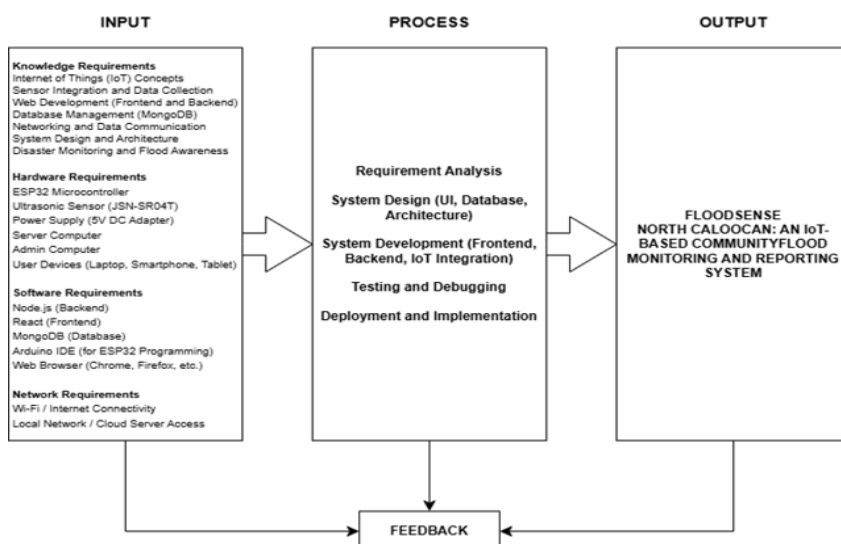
INPUT

PROCESS

OUTPUT

Knowledge Requirements
Internet of Things (IoT) Concepts
Sensor Integration and Data Collection
Web Development (Frontend and Backend)
Database Management (MongoDB)
Networking and Data Communication
System Design and Architecture
Disaster Monitoring and Flood Awareness

Hardware Requirements
ESP32 Microcontroller
Ultrasonic Sensor (JSN-SR04T)
Power Supply (5V DC Adapter)
Server Computer
Admin Computer
User Devices (Laptop, Smartphone, Tablet)

Software Requirements
Node.js (Backend)
React (Frontend)
MongoDB (Database)
Arduino IDE (for ESP32 Programming)
Web Browser (Chrome, Firefox, etc.)

Network Requirements
Wi-Fi / Internet Connectivity
Local Network / Cloud Server Access

Requirement Analysis

System Design (UI, Database, Architecture)

System Development (Frontend, Backend, IoT Integration)

Testing and Debugging

Deployment and Implementation

FLOODSENSE
NORTH CALOOCAN: AN IoT-BASED COMMUNITYFLOOD MONITORING AND REPORTING SYSTEM

FEEDBACK